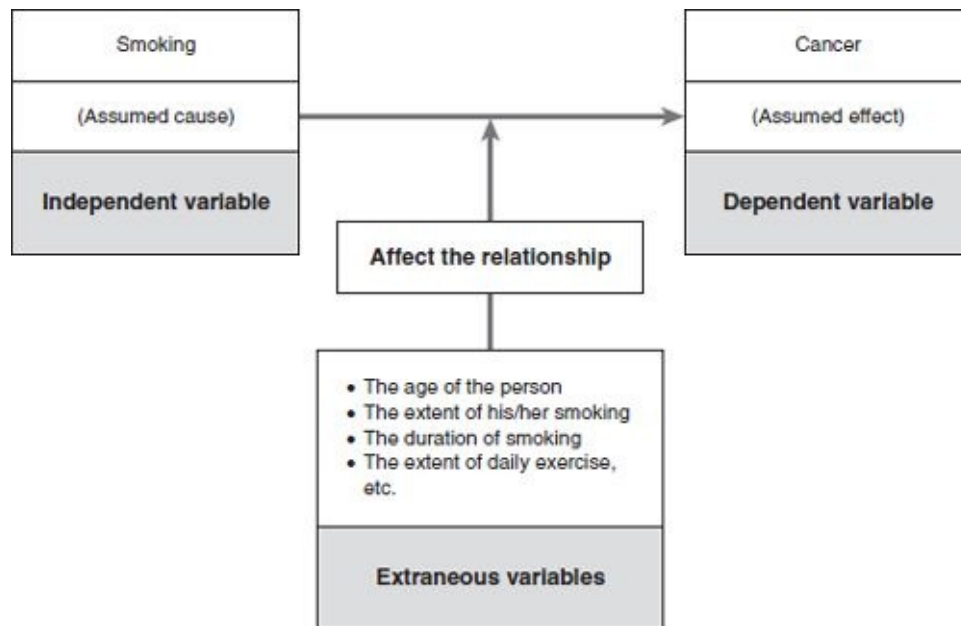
Smoking

(Assumed cause)

Independent variable

Cancer

(Assumed effect)

Dependent variable

Affect the relationship

• The age of the person
• The extent of his/her smoking
• The duration of smoking
• The extent of daily exercise, etc.

Extraneous variables